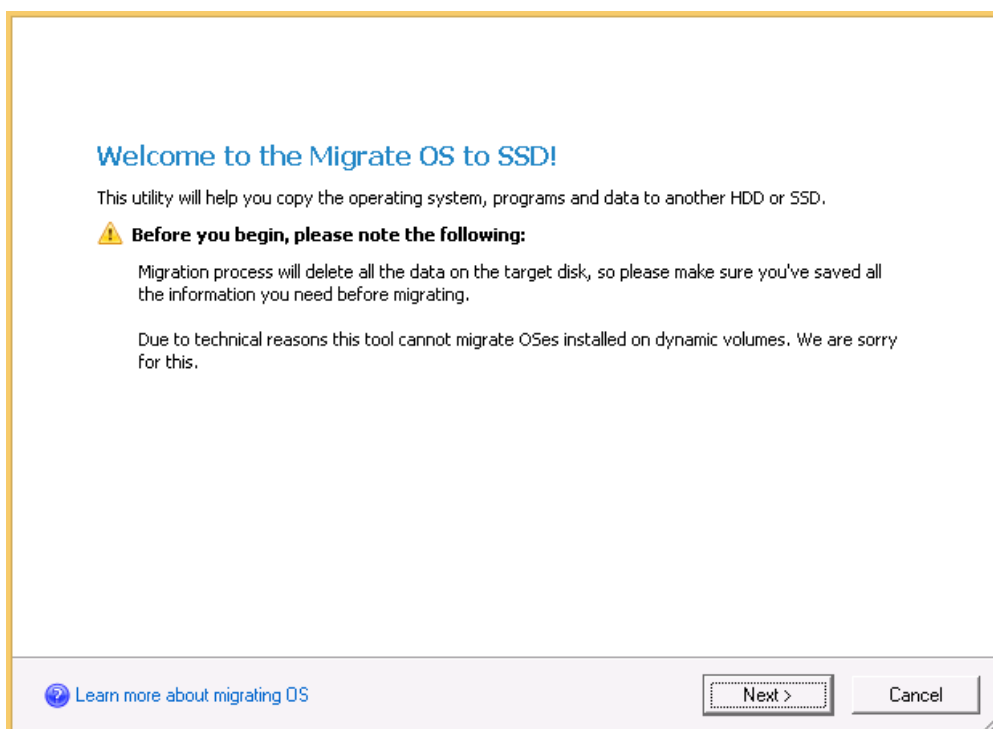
Welcome to the Migrate OS to SSD!

This utility will help you copy the operating system, programs and data to another HDD or SSD.

Before you begin, please note the following:

Migration process will delete all the data on the target disk, so please make sure you've saved all the information you need before migrating.

Due to technical reasons this tool cannot migrate OSes installed on dynamic volumes. We are sorry for this.

Learn more about migrating OS

Next >

Cancel